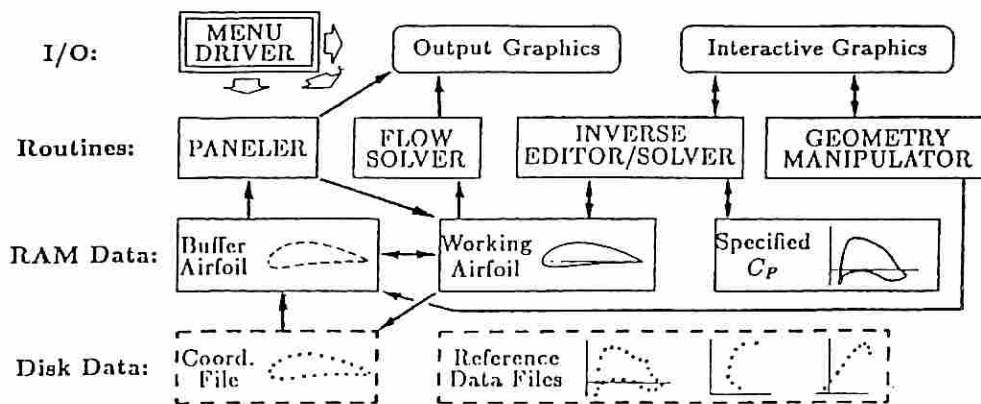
I/O:
MENU DRIVER
Output Graphics
Interactive Graphics

Routines:
PANELER
FLOW SOLVER
INVERSE EDITOR/SOLVER
GEOMETRY MANIPULATOR

RAM Data:
Buffer Airfoil
Working Airfoil
Specified $C_P$

Disk Data:
Coord. File
Reference Data Files